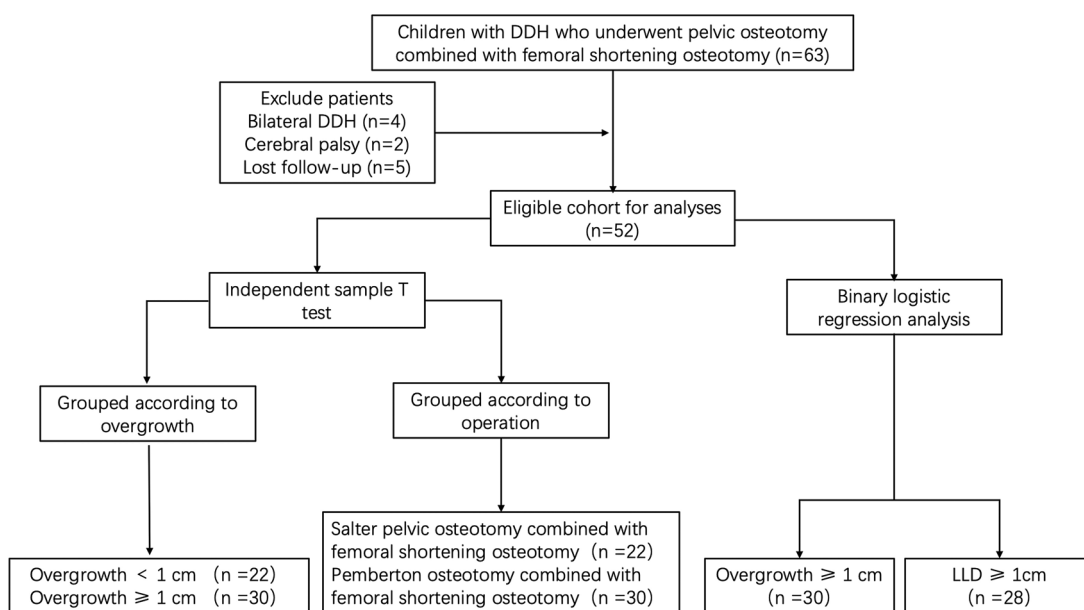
Children with DDH who underwent pelvic osteotomy combined with femoral shortening osteotomy (n=63)

Exclude patients
Bilateral DDH (n=4)
Cerebral palsy (n=2)
Lost follow-up (n=5)

Eligible cohort for analyses (n=52)

Independent sample T test

Binary logistic regression analysis

Grouped according to overgrowth

Grouped according to operation

Overgrowth < 1 cm (n =22)
Overgrowth ≥ 1 cm (n =30)

Salter pelvic osteotomy combined with femoral shortening osteotomy (n =22)
Pemberton osteotomy combined with femoral shortening osteotomy (n =30)

Overgrowth ≥ 1 cm (n =30)

LLD ≥ 1cm (n =28)